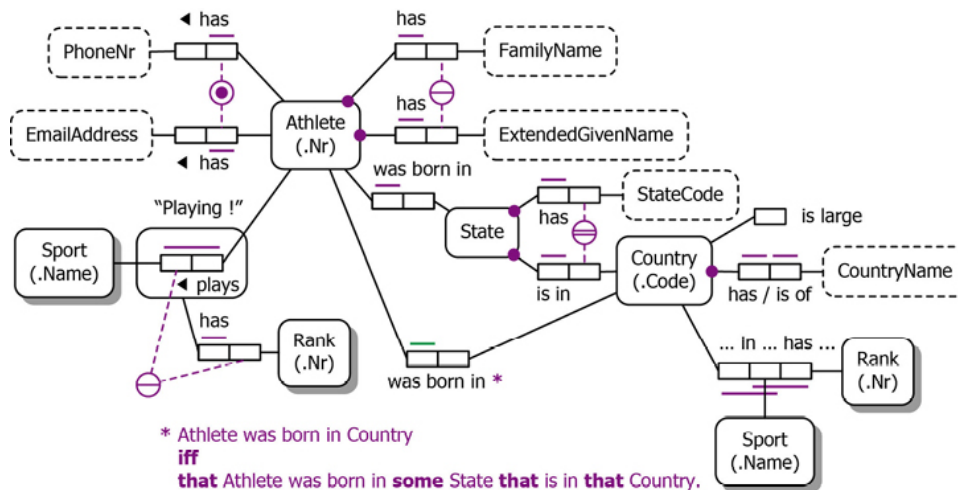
◄ has

has

PhoneNr

FamilyName

has

EmailAddress

Athlete (.Nr)

ExtendedGivenName

◄ has

was born in

"Playing !"

StateCode

has

State

is large

Sport (.Name)

Country (.Code)

CountryName

◄ plays

is in

has / is of

has

Rank (.Nr)

... in ... has ...

Rank (.Nr)

was born in *

Sport (.Name)

* Athlete was born in Country
**iff**
**that** Athlete was born in **some** State **that** is in **that** Country.